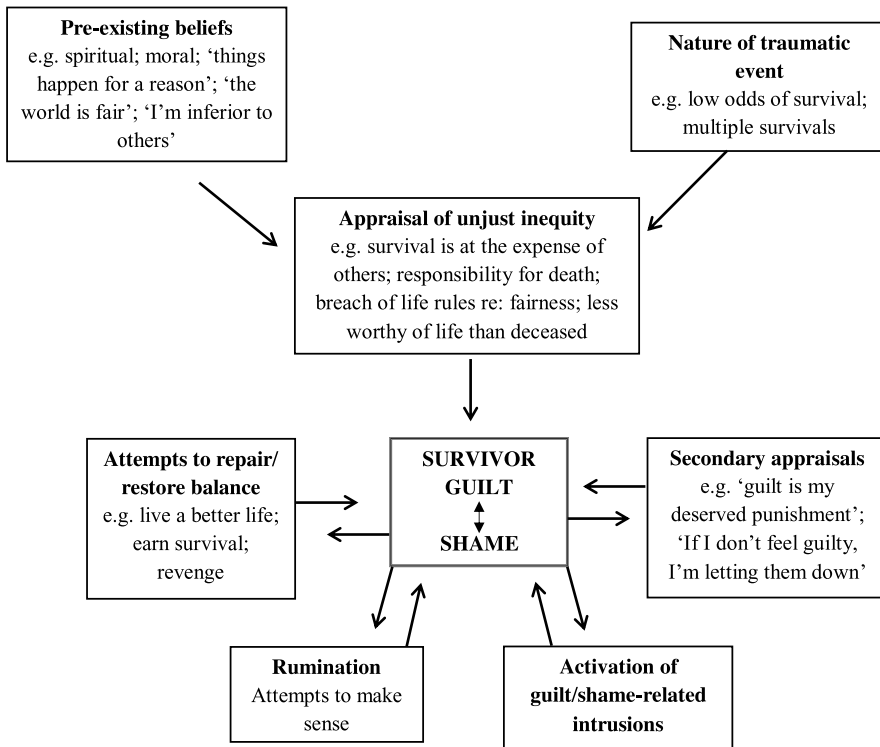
**Pre-existing beliefs**
e.g. spiritual; moral; 'things happen for a reason'; 'the world is fair'; 'I'm inferior to others'

**Nature of traumatic event**
e.g. low odds of survival; multiple survivals

**Appraisal of unjust inequity**
e.g. survival is at the expense of others; responsibility for death; breach of life rules re: fairness; less worthy of life than deceased

**Attempts to repair/ restore balance**
e.g. live a better life; earn survival; revenge

**SURVIVOR GUILT**
**SHAME**

**Secondary appraisals**
e.g. 'guilt is my deserved punishment'; 'If I don't feel guilty, I'm letting them down'

**Rumination**
Attempts to make sense

**Activation of guilt/shame-related intrusions**